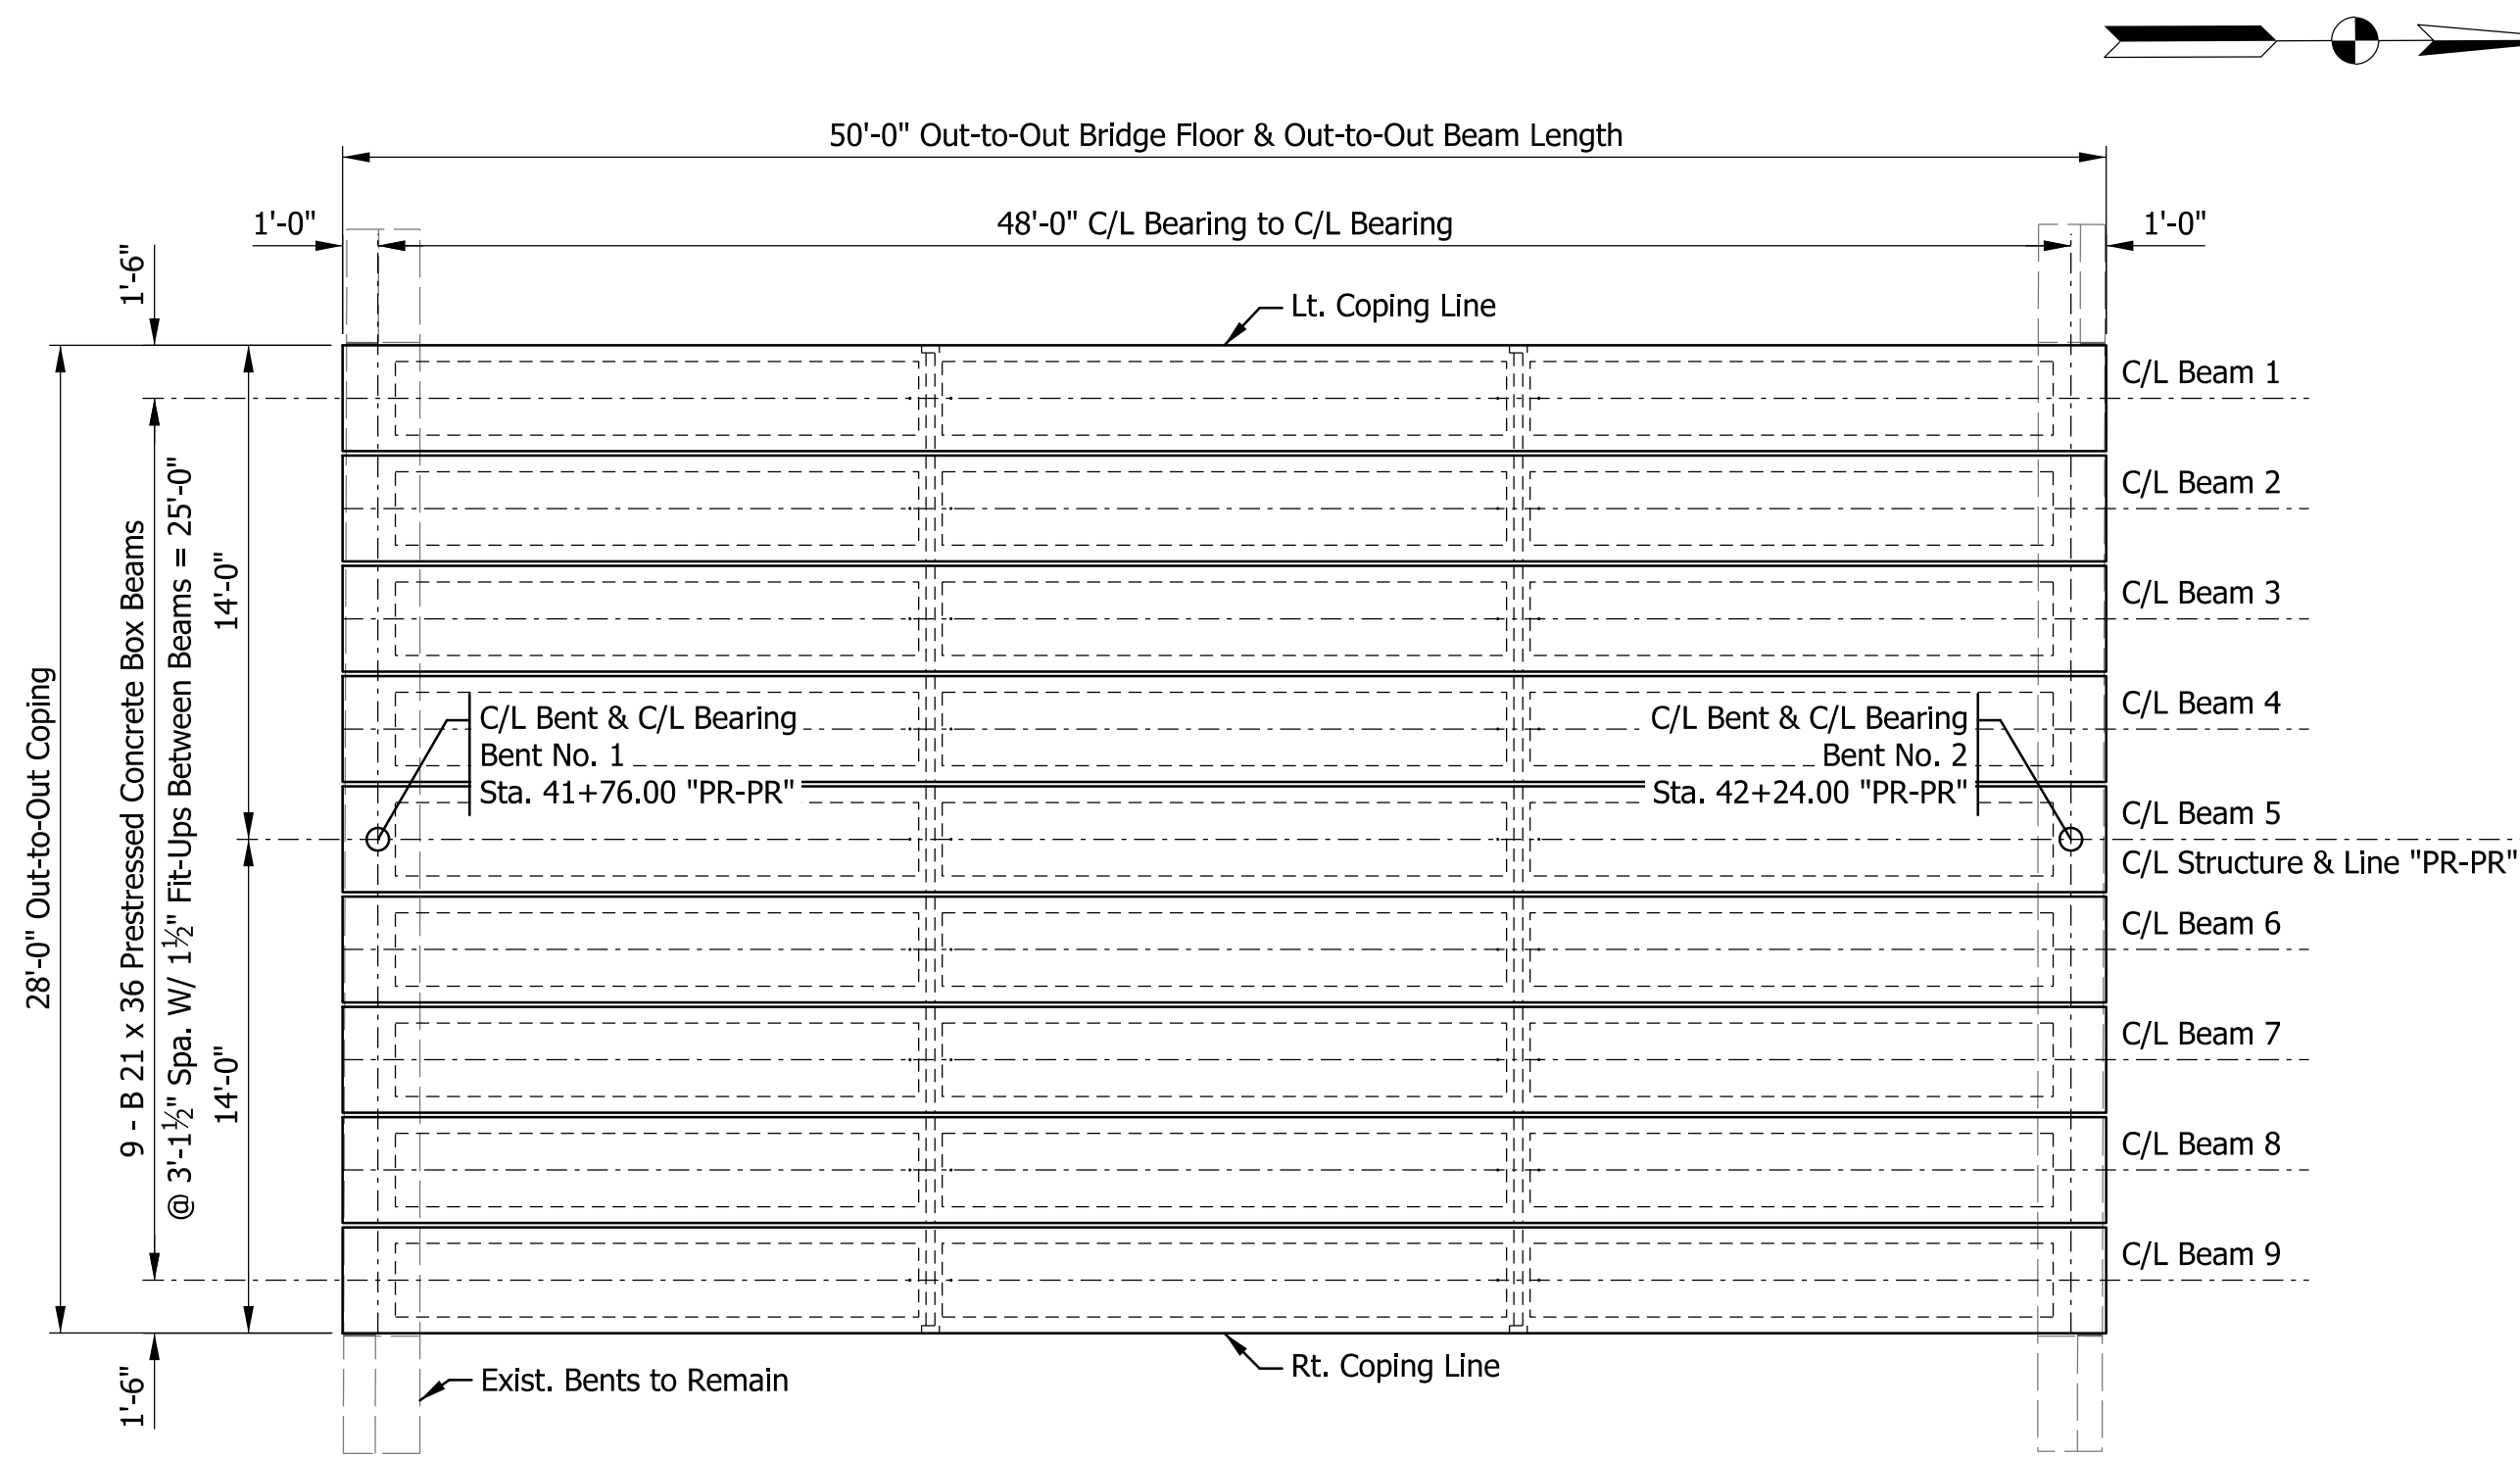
50'-0" Out-to-Out Bridge Floor & Out-to-Out Beam Length

1'-0"

48'-0" C/L Bearing to C/L Bearing

1'-0"

1'-6"

Lt. Coping Line

C/L Beam 1

C/L Beam 2

C/L Beam 3

C/L Beam 4

C/L Bent & C/L Bearing
Bent No. 1
Sta. 41+76.00 "PR-PR"

C/L Bent & C/L Bearing
Bent No. 2
Sta. 42+24.00 "PR-PR"

C/L Beam 5

C/L Structure & Line "PR-PR"

C/L Beam 6

C/L Beam 7

C/L Beam 8

C/L Beam 9

28'-0" Out-to-Out Coping

9 - B 21 x 36 Prestressed Concrete Box Beams

@ 3'-1½" Spa. W/ 1½" Fit-Ups Between Beams = 25'-0"

14'-0"

14'-0"

1'-6"

Exist. Bents to Remain

Rt. Coping Line